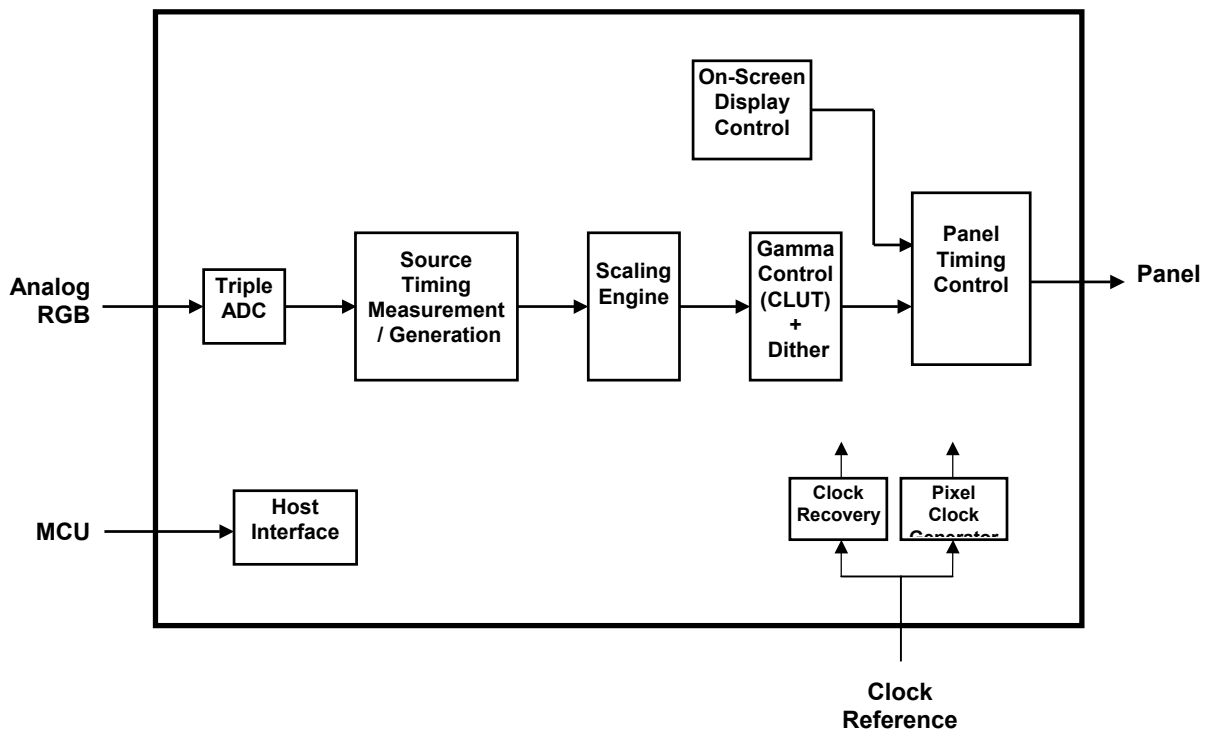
On-Screen Display Control

Analog RGB

Triple ADC

Source Timing Measurement / Generation

Scaling Engine

Gamma Control (CLUT) + Dither

Panel Timing Control

Panel

MCU

Host Interface

Clock Recovery

Pixel Clock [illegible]

Clock Reference